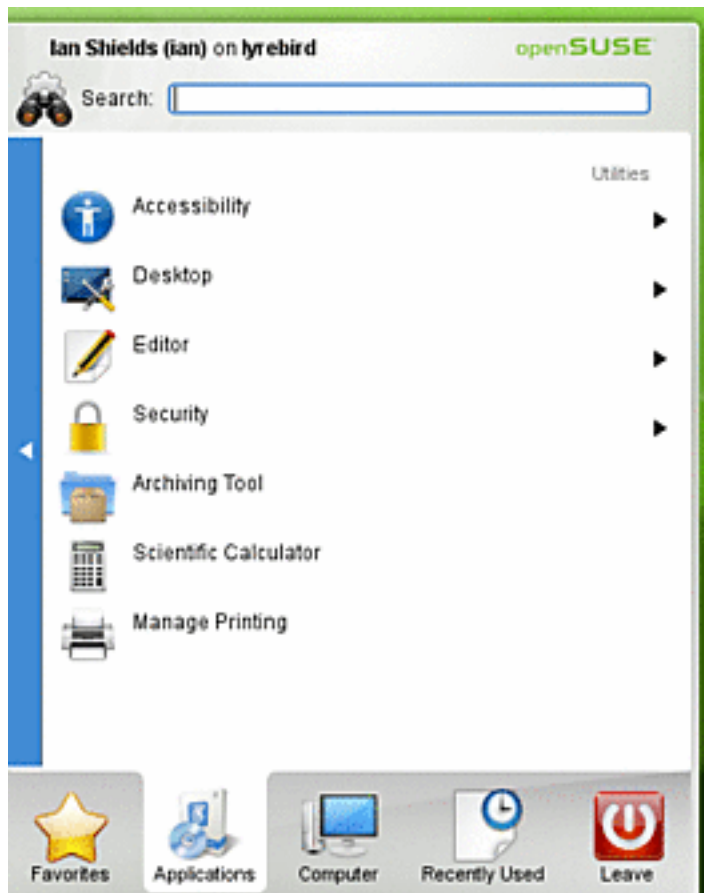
Ian Shields (ian) on lyrebird

openSUSE

Search:

Utilities

Accessibility

Desktop

Editor

Security

Archiving Tool

Scientific Calculator

Manage Printing

Favorites

Applications

Computer

Recently Used

Leave